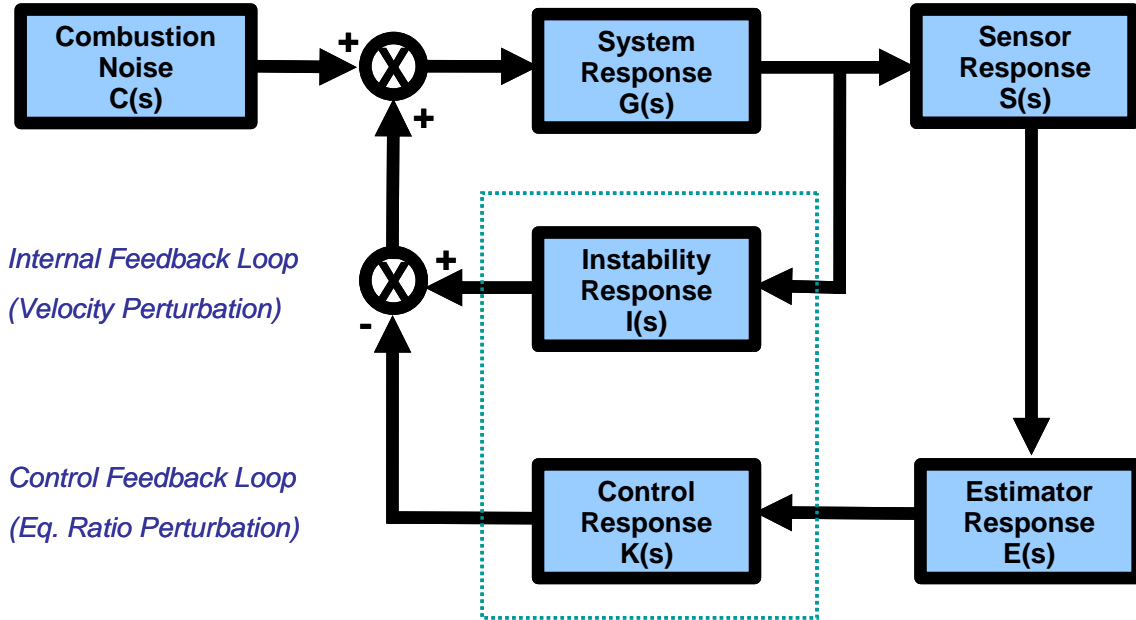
Combustion Noise C(s)

+

X

+

System Response G(s)

Sensor Response S(s)

Internal Feedback Loop

(Velocity Perturbation)

X

+

-

Instability Response I(s)

Control Feedback Loop

(Eq. Ratio Perturbation)

Control Response K(s)

Estimator Response E(s)